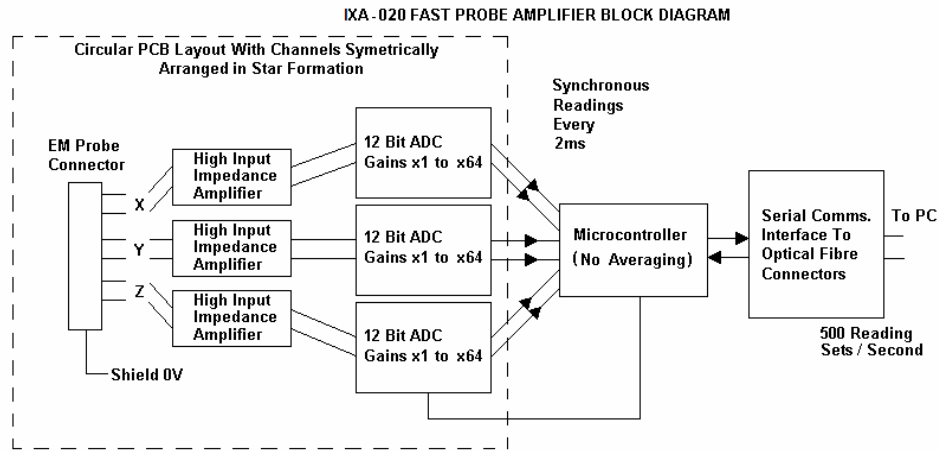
IXA - 020 FAST PROBE AMPLIFIER BLOCK DIAGRAM

Circular PCB Layout With Channels Symetrically Arranged in Star Formation

EM Probe Connector

X

Y

Z

Shield 0V

High Input Impedance Amplifier

High Input Impedance Amplifier

High Input Impedance Amplifier

12 Bit ADC Gains x1 to x64

12 Bit ADC Gains x1 to x64

12 Bit ADC Gains x1 to x64

Synchronous Readings Every 2ms

Microcontroller (No Averaging)

Serial Comms. Interface To Optical Fibre Connectors

To PC

500 Reading Sets / Second